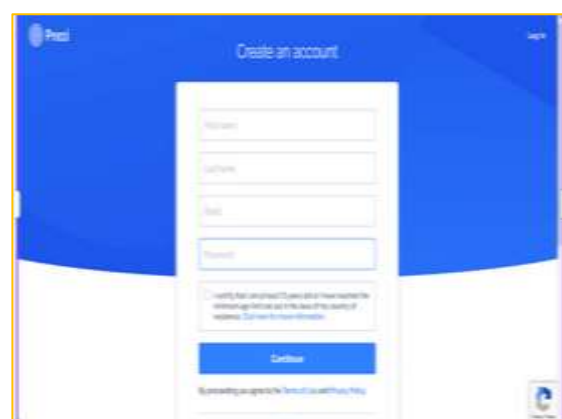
Prezi

Log in

Create an account

First name

Last name

Email

Password

I certify that I am at least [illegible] years old or I have reached the minimum age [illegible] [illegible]. Click here for more information.

Continue

By proceeding you agree to the Terms of Use and Privacy Policy